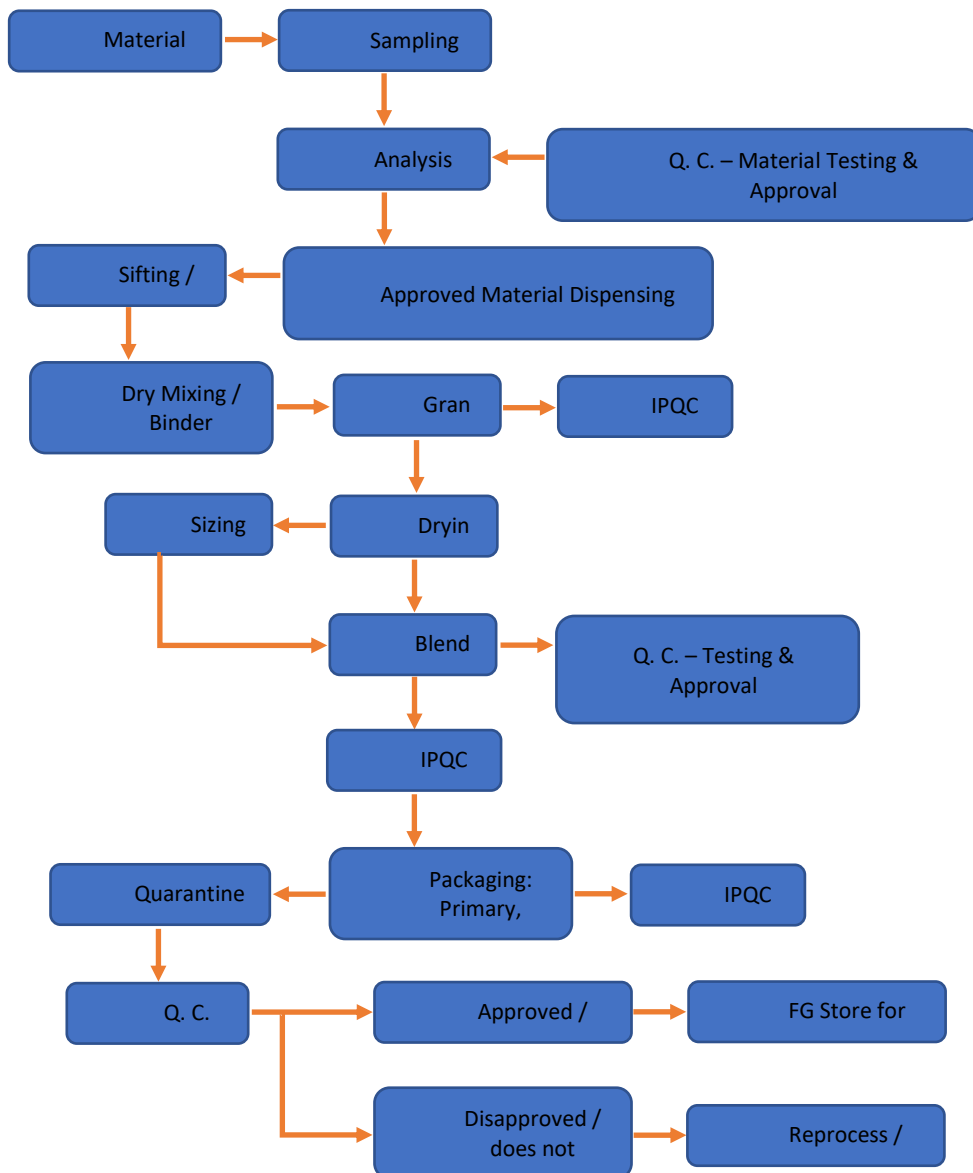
Material

Sampling

Analysis

Q. C. – Material Testing & Approval

Sifting /

Approved Material Dispensing

Dry Mixing / Binder

Gran

IPQC

Sizing

Dryin

Blend

Q. C. – Testing & Approval

IPQC

Quarantine

Packaging: Primary,

IPQC

Q. C.

Approved /

FG Store for

Disapproved / does not

Reprocess /